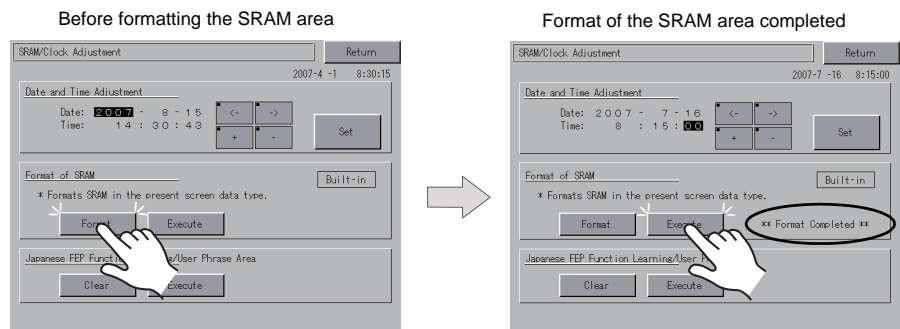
Before formatting the SRAM area

SRAM/Clock Adjustment
Return
2007-4 -1 8:30:15
Date and Time Adjustment
Date: 2007 - 8 - 15
Time: 14 : 30 : 43
<-
->
+
-
Set
Format of SRAM
Built-in
* Formats SRAM in the present screen data type.
Format
Execute
Japanese FEP Function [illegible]/User Phrase Area
Clear
Execute

Format of the SRAM area completed

SRAM/Clock Adjustment
Return
2007-7 -16 8:15:00
Date and Time Adjustment
Date: 2007 - 7 - 16
Time: 8 : 15 : 00
<-
->
+
-
Set
Format of SRAM
Built-in
* Formats SRAM in the present screen data type.
Format
Execute
** Format Completed **
Japanese FEP Function Learning/User P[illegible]
Clear
Execute